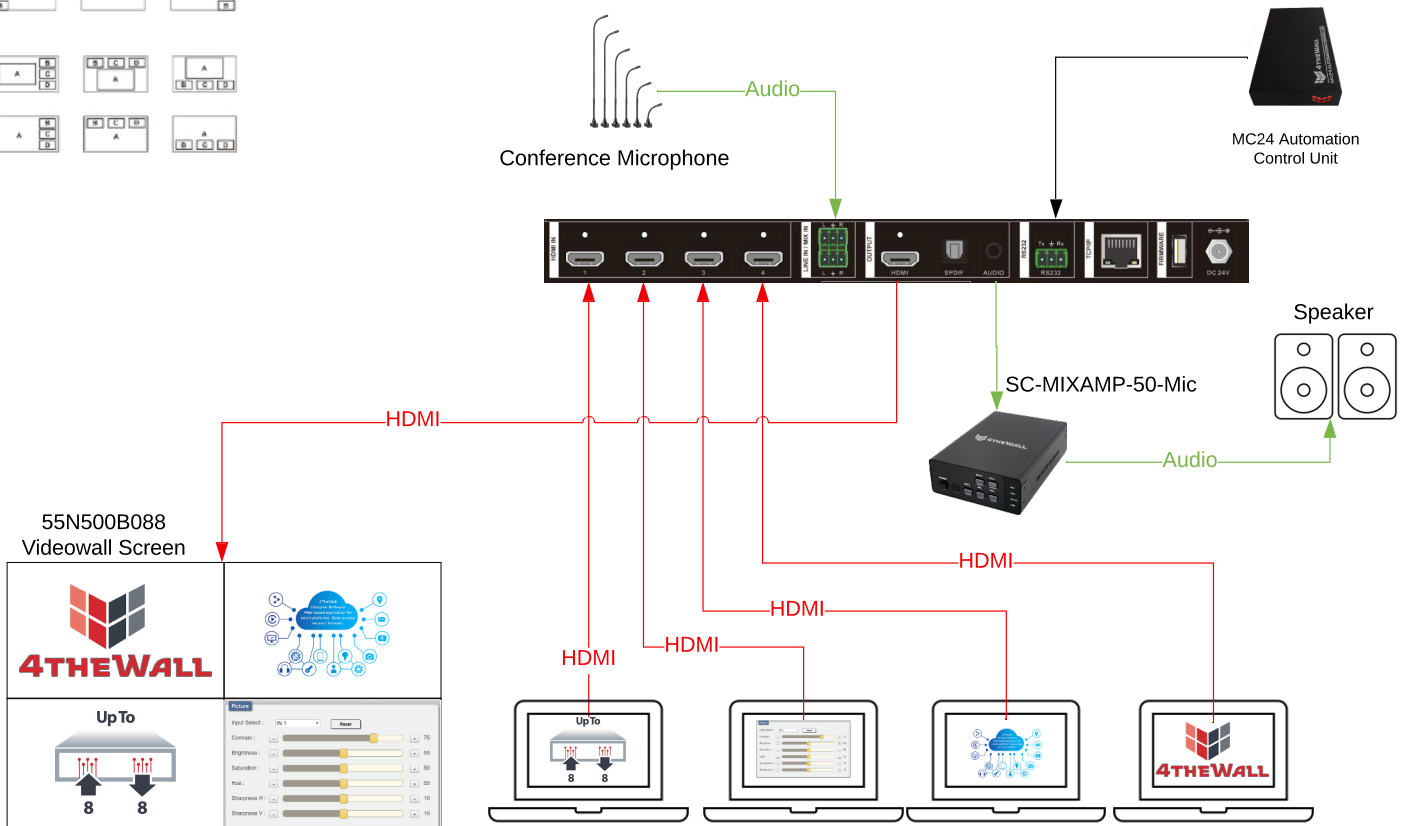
B

A B C D

B C D A

A B C D

A B C D

B C D A

A B C D

Audio

Conference Microphone

MC24 Automation Control Unit

HDMI IN 1 2 3 4 LINE IN / MIX IN L R OUTPUT HDMI SPDIF AUDIO RS232 Tx Rx RS232 TCP/IP FIRMWARE DC 24V

Speaker

SC-MIXAMP-50-Mic

HDMI

Audio

55N500B088
Videowall Screen

4THEWALL

HDMI

HDMI

HDMI

HDMI

Up To

8 8

Picture

Input Select : IN 1 Reset

Contrast : 75

Brightness : 50

Saturation : 50

Hue : 50

Sharpness H : 10

Sharpness V : 10

Up To

8 8

4THEWALL